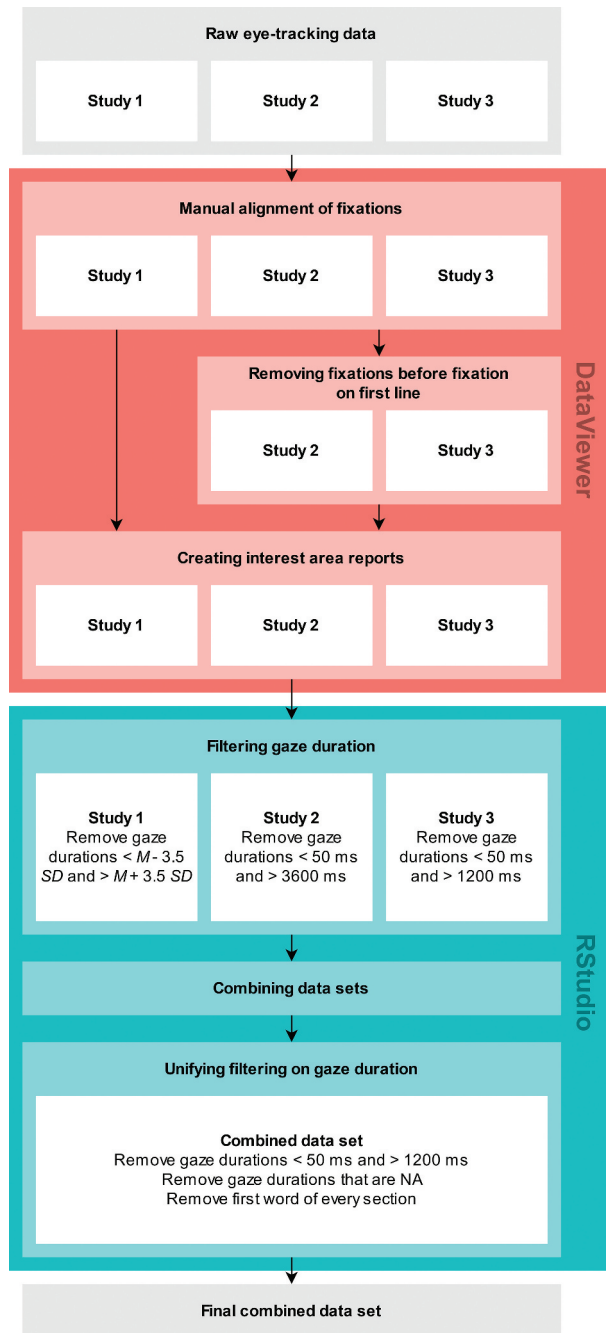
Raw eye-tracking data

Study 1

Study 2

Study 3

Manual alignment of fixations

Study 1

Study 2

Study 3

Removing fixations before fixation on first line

Study 2

Study 3

Creating interest area reports

Study 1

Study 2

Study 3

DataViewer

Filtering gaze duration

Study 1
Remove gaze durations < *M* - 3.5 *SD* and > *M* + 3.5 *SD*

Study 2
Remove gaze durations < 50 ms and > 3600 ms

Study 3
Remove gaze durations < 50 ms and > 1200 ms

Combining data sets

Unifying filtering on gaze duration

Combined data set
Remove gaze durations < 50 ms and > 1200 ms
Remove gaze durations that are NA
Remove first word of every section

RStudio

Final combined data set